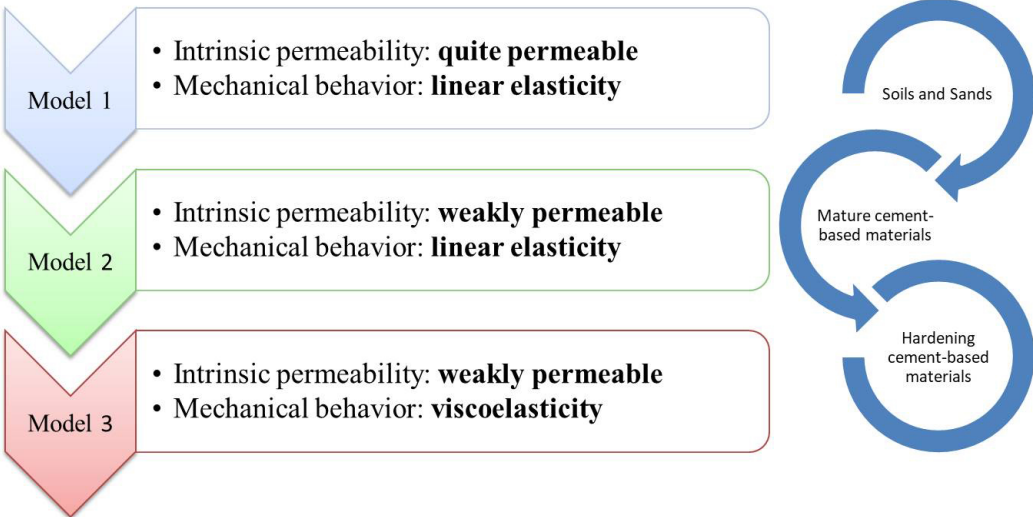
Model 1

• Intrinsic permeability: **quite permeable**
• Mechanical behavior: **linear elasticity**

Model 2

• Intrinsic permeability: **weakly permeable**
• Mechanical behavior: **linear elasticity**

Model 3

• Intrinsic permeability: **weakly permeable**
• Mechanical behavior: **viscoelasticity**

Soils and Sands

Mature cement-based materials

Hardening cement-based materials